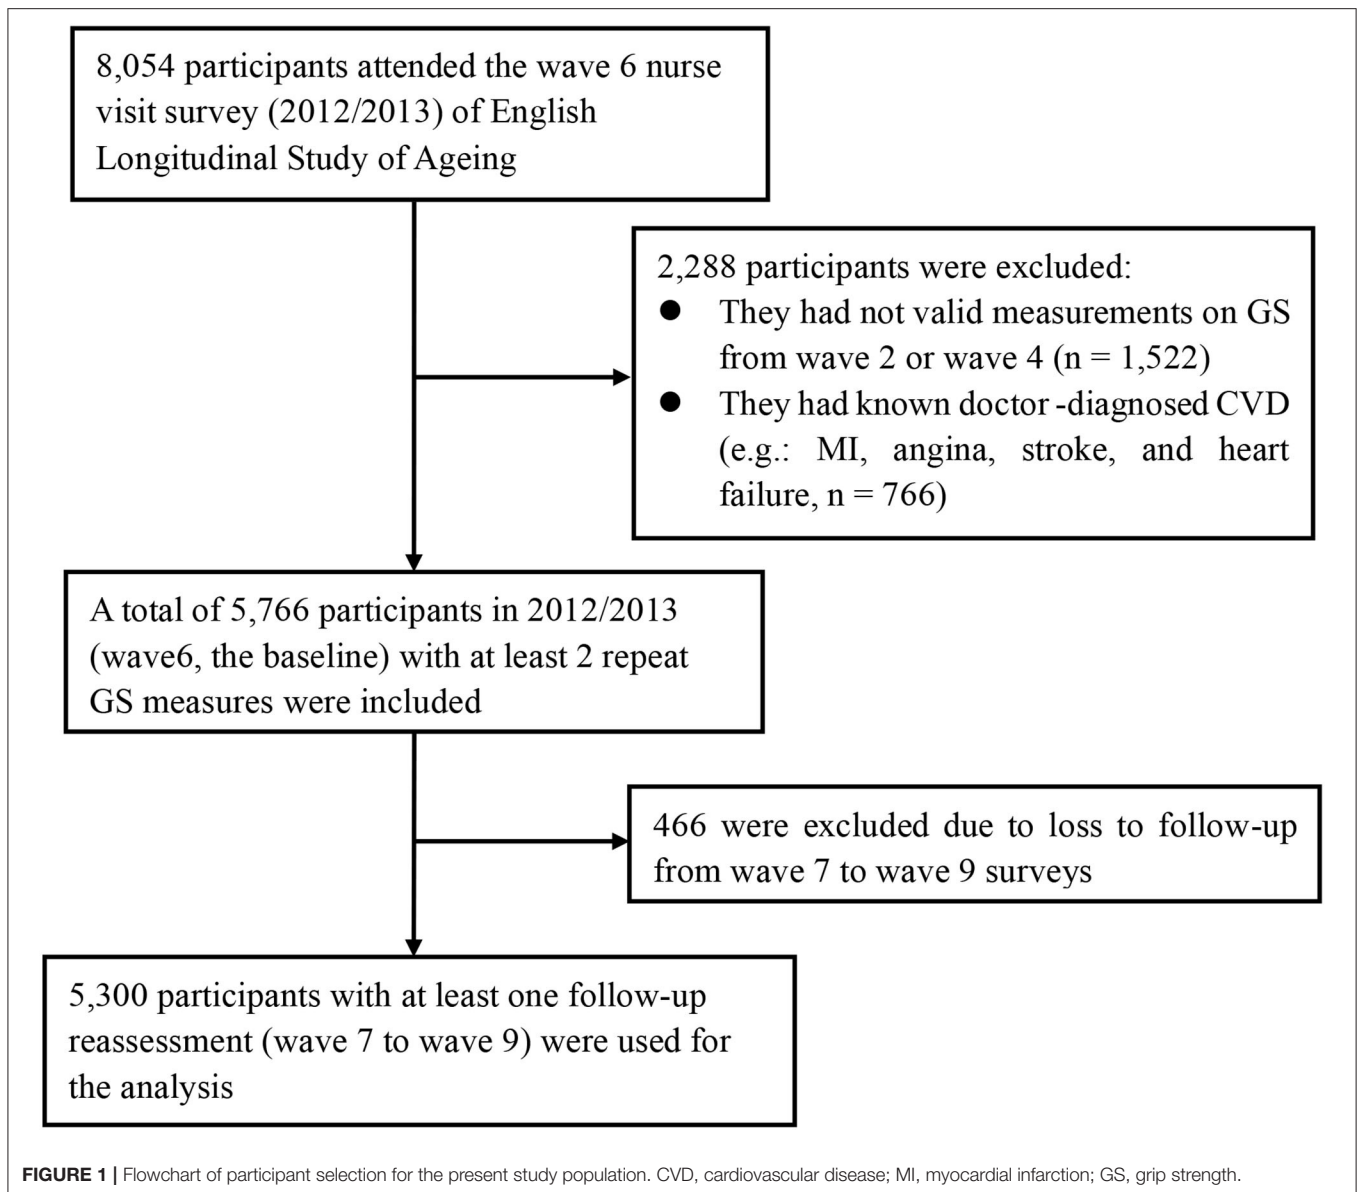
8,054 participants attended the wave 6 nurse visit survey (2012/2013) of English Longitudinal Study of Ageing

2,288 participants were excluded:
- They had not valid measurements on GS from wave 2 or wave 4 (n = 1,522)
- They had known doctor -diagnosed CVD (e.g.: MI, angina, stroke, and heart failure, n = 766)

A total of 5,766 participants in 2012/2013 (wave6, the baseline) with at least 2 repeat GS measures were included

466 were excluded due to loss to follow-up from wave 7 to wave 9 surveys

5,300 participants with at least one follow-up reassessment (wave 7 to wave 9) were used for the analysis

FIGURE 1 | Flowchart of participant selection for the present study population. CVD, cardiovascular disease; MI, myocardial infarction; GS, grip strength.